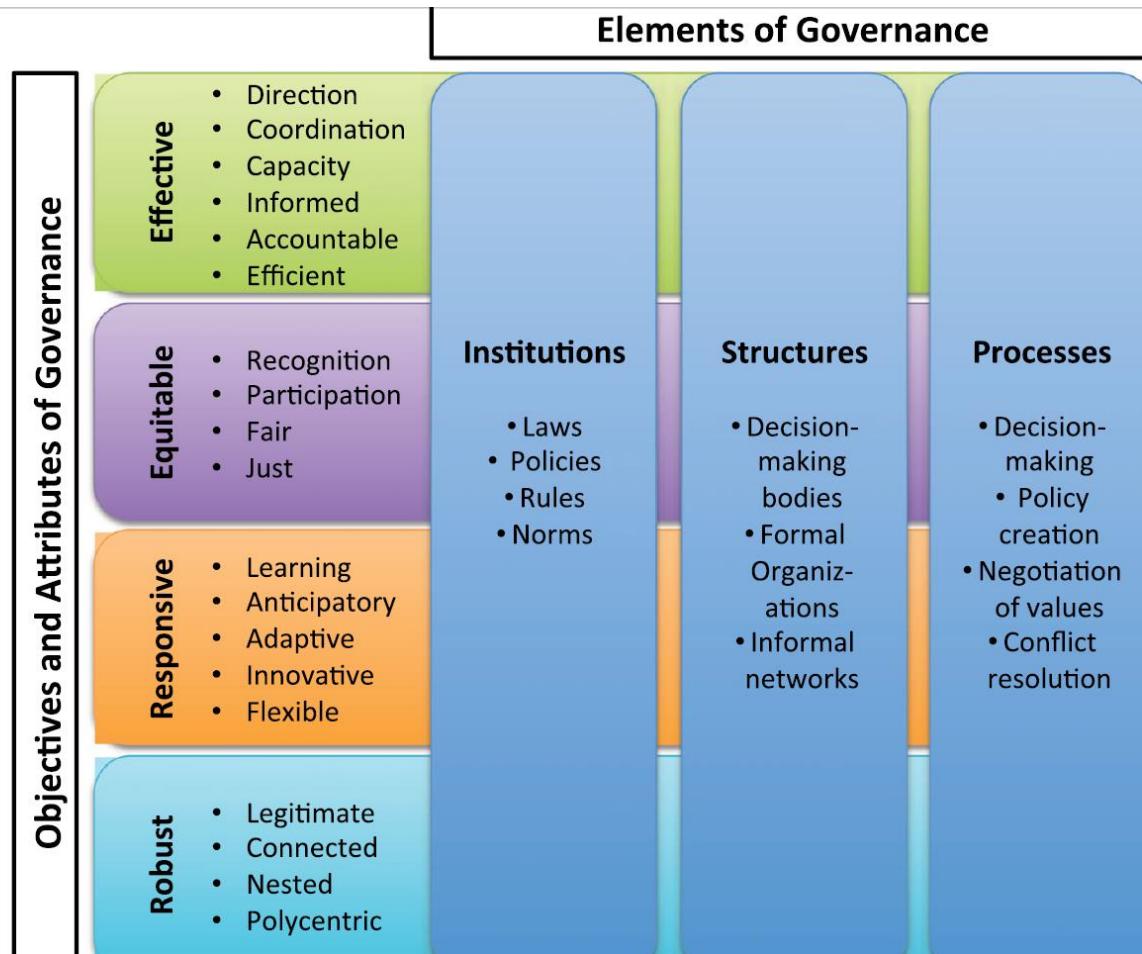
Elements of Governance

Objectives and Attributes of Governance

Effective
- Direction
- Coordination
- Capacity
- Informed
- Accountable
- Efficient

Equitable
- Recognition
- Participation
- Fair
- Just

Responsive
- Learning
- Anticipatory
- Adaptive
- Innovative
- Flexible

Robust
- Legitimate
- Connected
- Nested
- Polycentric

Institutions
- Laws
- Policies
- Rules
- Norms

Structures
- Decision-making bodies
- Formal Organizations
- Informal networks

Processes
- Decision-making
- Policy creation
- Negotiation of values
- Conflict resolution